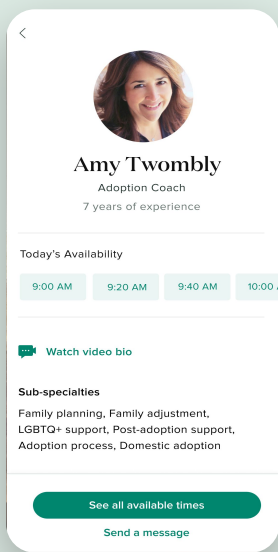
<

Amy Twombly

Adoption Coach

7 years of experience

Today's Availability

9:00 AM

9:20 AM

9:40 AM

10:00 A

Watch video bio

Sub-specialties

Family planning, Family adjustment, LGBTQ+ support, Post-adoption support, Adoption process, Domestic adoption

See all available times

Send a message